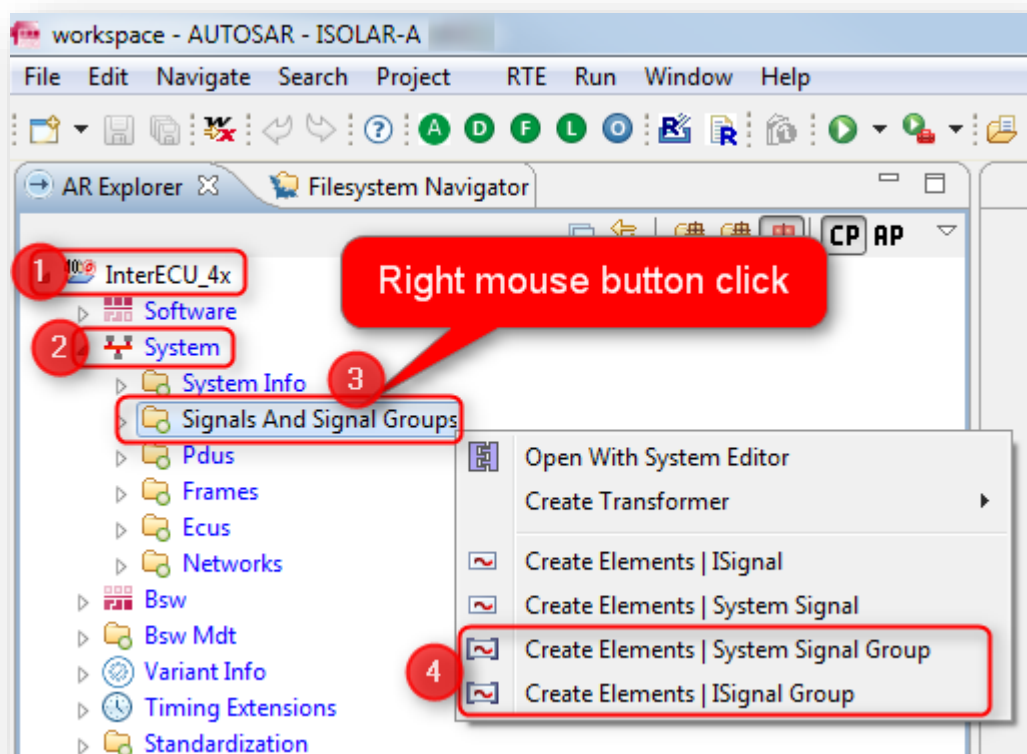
workspace - AUTOSAR - ISOLAR-A

File Edit Navigate Search Project RTE Run Window Help

AR Explorer
Filesystem Navigator

CP AP

1 InterECU_4x
Software
2 System
System Info
3
Signals And Signal Groups
Pdus
Frames
Ecus
Networks
Bsw
Bsw Mdt
Variant Info
Timing Extensions
Standardization

Right mouse button click

Open With System Editor
Create Transformer
Create Elements | ISignal
Create Elements | System Signal
4
Create Elements | System Signal Group
Create Elements | ISignal Group